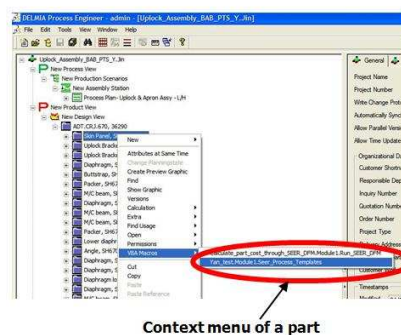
DELMIA Process Engineer - admin - [Uplock_Assembly_BAB_PTS_Y..lin]

File Edit Tools View Window Help

Uplock_Assembly_BAB_PTS_Y..lin
New Process View
New Production Scenarios
New Assembly Station
Process Plan- Uplock & Apron Assy - L/H
New Product View
New Design View
ADT.CRJ-670, 36290
Skin Panel,
Uplock Bracke
Uplock Bracke
Uplock Bracke
Diaphragm, S
Buttstrap, SH
Packer, SH67
M/C beam, SH
Diaphragm, S
Diaphragm, S
M/C beam, SH
M/C beam, SH
Packer, SH67
Lower diaphr
Angle, SH67
Diaphragm, S
Diaphragm, S
Diaphragm, S

New
Attributes at Same Time
Change Planningstate
Create Preview Graphic
Find
Show Graphic
Versions
Calculation
Extra
Find Usage
Open
Permissions
VBA Macros
Cut
Copy
Paste
Paste Reference

Calculate_part_cost_through_SEER_DFM.Module1.Run_SEER_DFM
Run_test.Module1.Seer_Process_Templates

General
Project Name
Project Number
Write Change Prot
Automatically Sync
Allow Parallel Versi
Allow Time Update
Organizational D
Customer Shortn
Responsible Dep
Inquiry Number
Quotation Numb
Order Number
Project Type
Customer Add
Timestamps
Modified

Context menu of a part